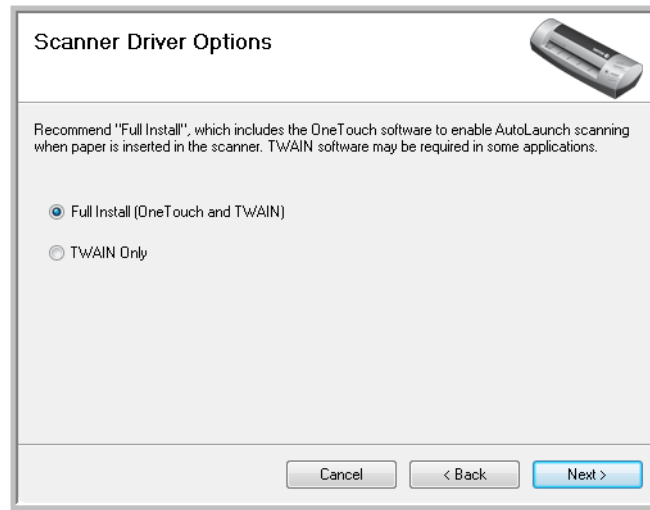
Scanner Driver Options

Recommend "Full Install", which includes the OneTouch software to enable AutoLaunch scanning when paper is inserted in the scanner. TWAIN software may be required in some applications.

Full Install (OneTouch and TWAIN)

TWAIN Only

Cancel
< Back
Next >